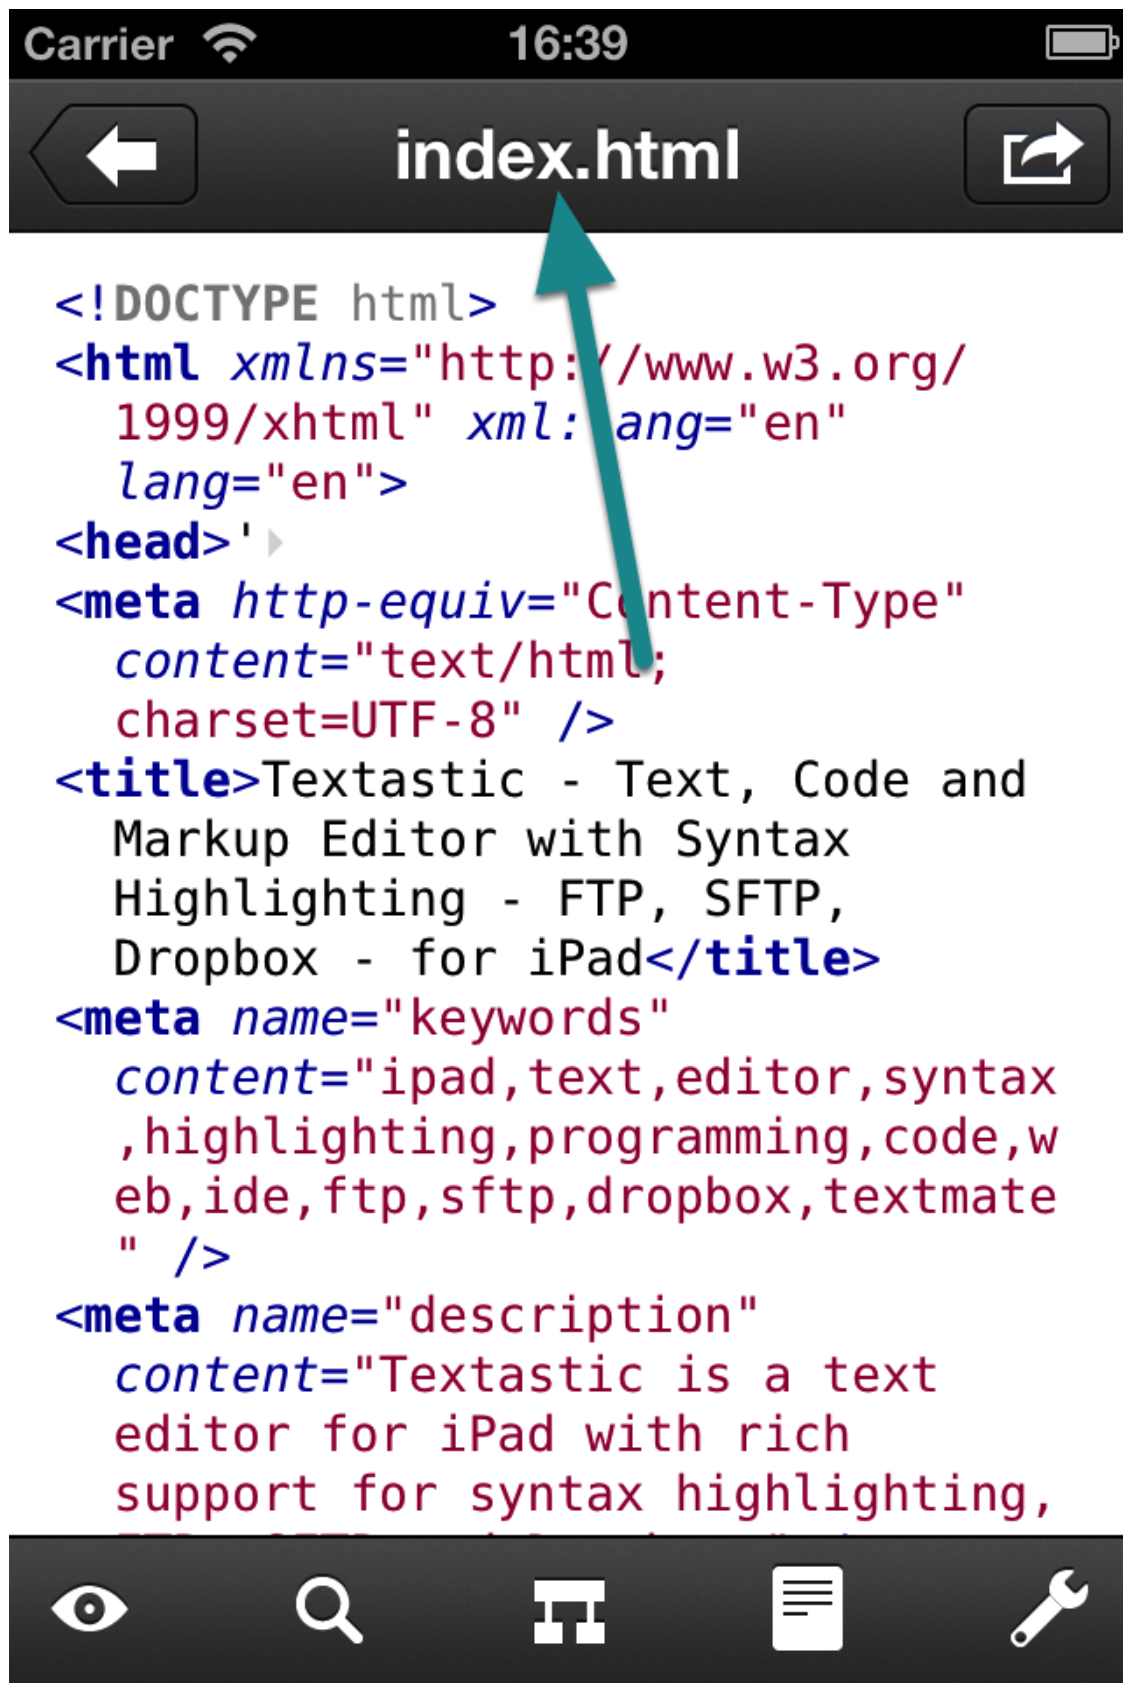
Carrier 16:39

index.html

<!DOCTYPE html>
<html xmlns="http://www.w3.org/1999/xhtml" xml:lang="en" lang="en">
<head>'
<meta http-equiv="Content-Type" content="text/html; charset=UTF-8" />
<title>Textastic - Text, Code and Markup Editor with Syntax Highlighting - FTP, SFTP, Dropbox - for iPad</title>
<meta name="keywords" content="ipad,text,editor,syntax,highlighting,programming,code,web,ide,ftp,sftp,dropbox,textmate" />
<meta name="description" content="Textastic is a text editor for iPad with rich support for syntax highlighting,
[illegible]